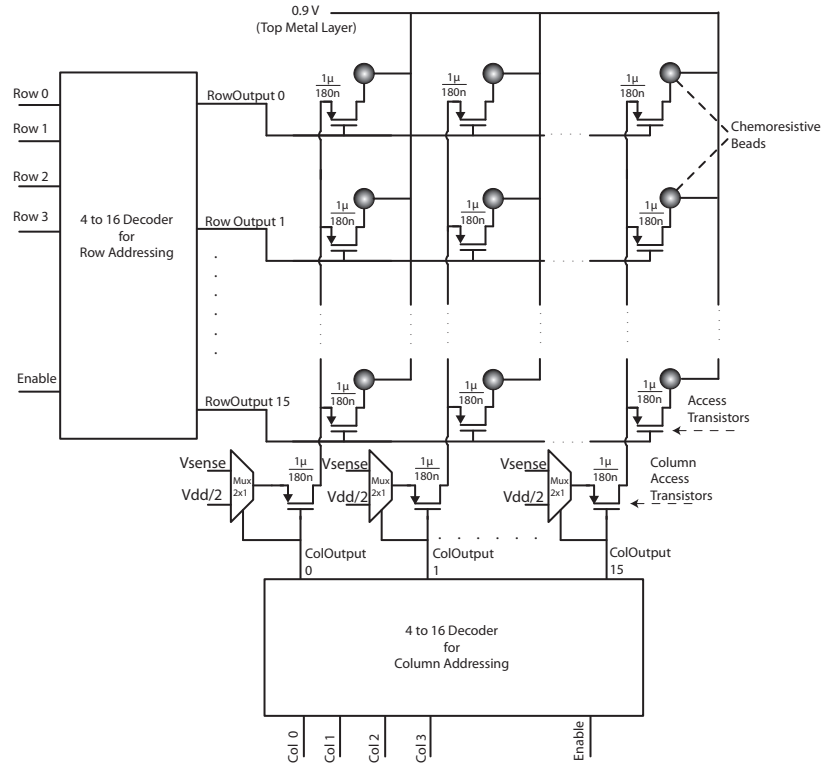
0.9 V
(Top Metal Layer)

Row 0
Row 1
Row 2
Row 3

4 to 16 Decoder
for
Row Addressing

Enable

RowOutput 0
Row Output 1
RowOutput 15

$\frac{1\mu}{180n}$ $\frac{1\mu}{180n}$ $\frac{1\mu}{180n}$
$\frac{1\mu}{180n}$ $\frac{1\mu}{180n}$ $\frac{1\mu}{180n}$
$\frac{1\mu}{180n}$ $\frac{1\mu}{180n}$ $\frac{1\mu}{180n}$

Chemoresistive
Beads

Access
Transistors

Vsense
Vdd/2
Mux
2x1
$\frac{1\mu}{180n}$

Vsense
Vdd/2
Mux
2x1
$\frac{1\mu}{180n}$

Vsense
Vdd/2
Mux
2x1
$\frac{1\mu}{180n}$

Column
Access
Transistors

ColOutput
0
ColOutput
1
ColOutput
15

4 to 16 Decoder
for
Column Addressing

Col 0
Col 1
Col 2
Col 3
Enable